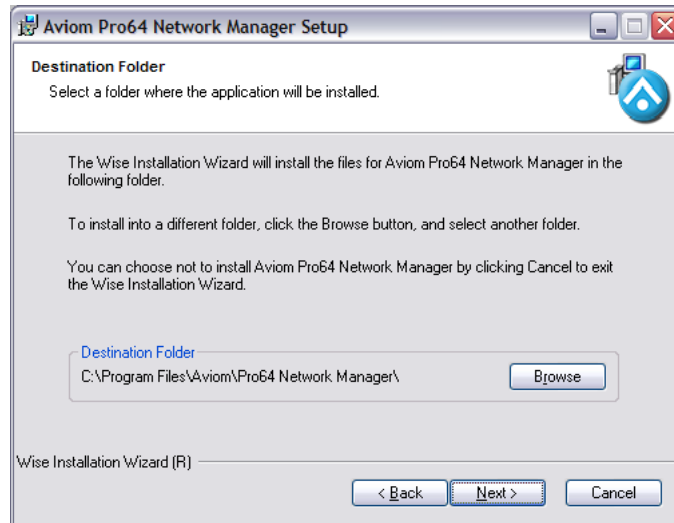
Aviom Pro64 Network Manager Setup

Destination Folder
Select a folder where the application will be installed.

The Wise Installation Wizard will install the files for Aviom Pro64 Network Manager in the following folder.

To install into a different folder, click the Browse button, and select another folder.

You can choose not to install Aviom Pro64 Network Manager by clicking Cancel to exit the Wise Installation Wizard.

Destination Folder
C:\Program Files\Aviom\Pro64 Network Manager\

Browse

Wise Installation Wizard (R)

< Back
Next >
Cancel